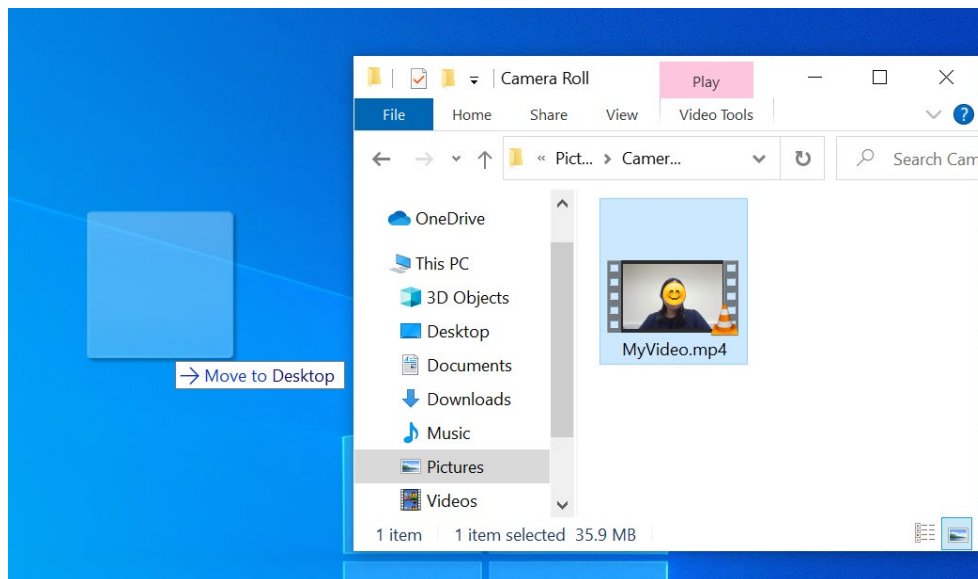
Camera Roll
Play
File Home Share View Video Tools
« Pict... > Camer...
Search Cam
OneDrive
This PC
3D Objects
Desktop
Documents
Downloads
Music
Pictures
Videos
MyVideo.mp4
→ Move to Desktop
1 item 1 item selected 35.9 MB